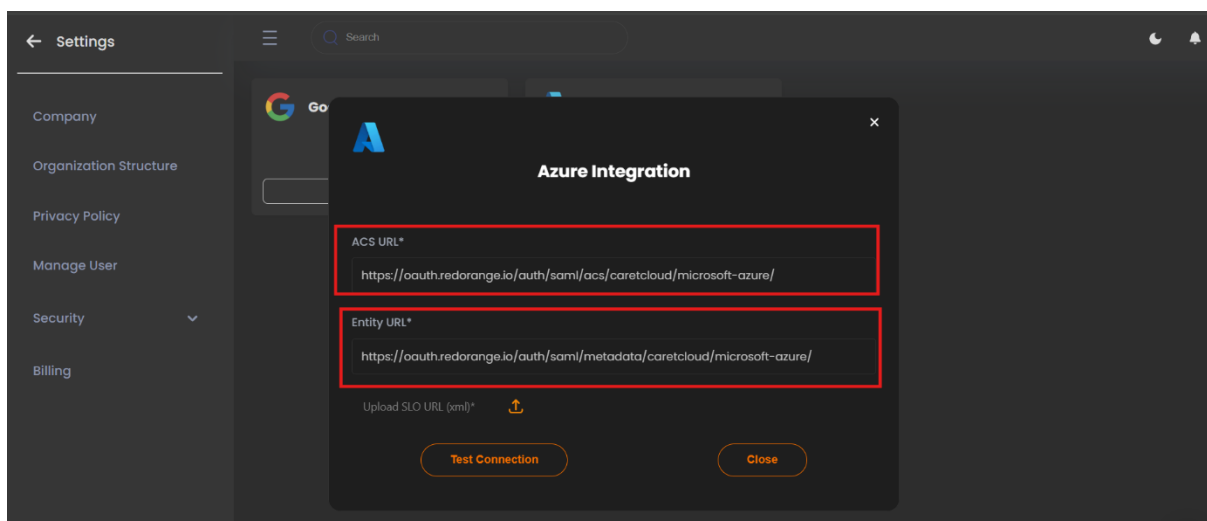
← Settings

Company

Organization Structure

Privacy Policy

Manage User

Security

Billing

Search

Go

×

Azure Integration

ACS URL*

https://oauth.redorange.io/auth/saml/acs/caretcloud/microsoft-azure/

Entity URL*

https://oauth.redorange.io/auth/saml/metadata/caretcloud/microsoft-azure/

Upload SLO URL (xml)*

Test Connection

Close